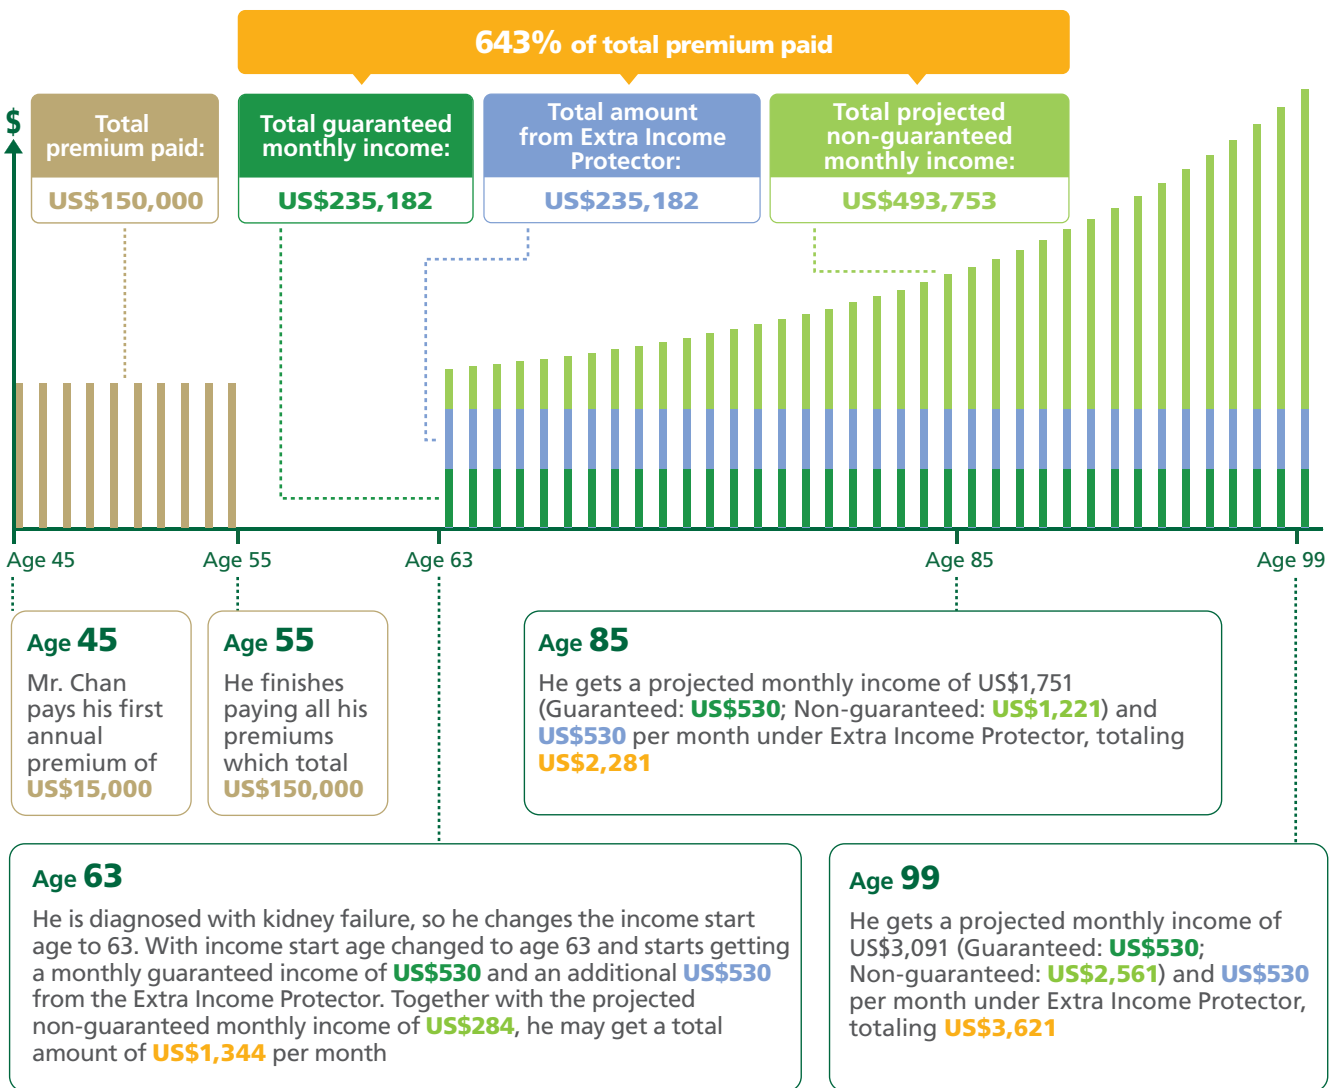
643% of total premium paid

$

Total premium paid:
US$150,000

Total guaranteed monthly income:
US$235,182

Total amount from Extra Income Protector:
US$235,182

Total projected non-guaranteed monthly income:
US$493,753

Age 45
Age 55
Age 63
Age 85
Age 99

Age 45
Mr. Chan pays his first annual premium of US$15,000

Age 55
He finishes paying all his premiums which total US$150,000

Age 85
He gets a projected monthly income of US$1,751 (Guaranteed: US$530; Non-guaranteed: US$1,221) and US$530 per month under Extra Income Protector, totaling US$2,281

Age 63
He is diagnosed with kidney failure, so he changes the income start age to 63. With income start age changed to age 63 and starts getting a monthly guaranteed income of US$530 and an additional US$530 from the Extra Income Protector. Together with the projected non-guaranteed monthly income of US$284, he may get a total amount of US$1,344 per month

Age 99
He gets a projected monthly income of US$3,091 (Guaranteed: US$530; Non-guaranteed: US$2,561) and US$530 per month under Extra Income Protector, totaling US$3,621